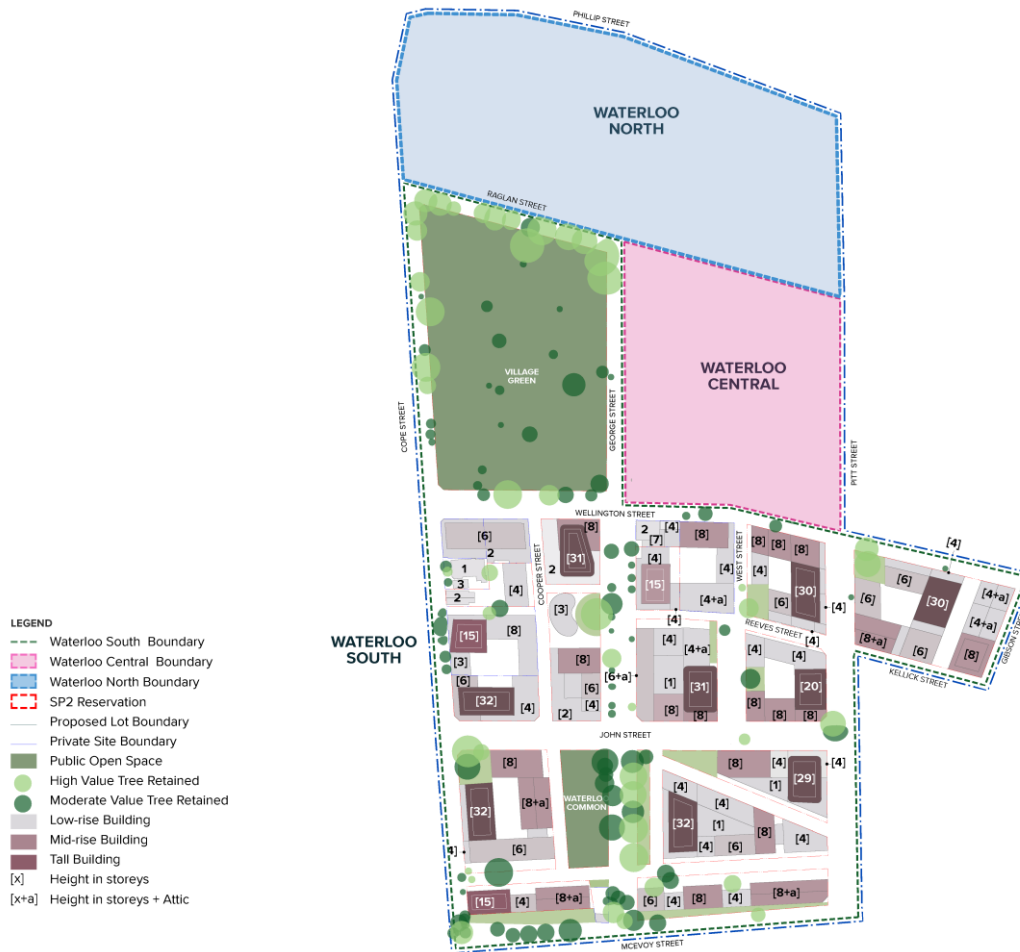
PHILLIP STREET

WATERLOO NORTH

RAGLAN STREET

VILLAGE GREEN

WATERLOO CENTRAL

COPE STREET

GEORGE STREET

PITT STREET

WELLINGTON STREET

[4]

[6]
[8]
[31]
2
[7]
[4]
[8]
[8]
[8]
[8]
[4]
[6]
[30]
[4+a]
[4+a]
[30]
[6]

2
1
3
2
[4]

COOPER STREET

[3]
[4]
[15]
[4]
[4+a]
[6]
[4]
[4]
WEST STREET
[4]
[8+a]
[6]
[8]

GIBSON STREET

KELLICK STREET

REEVES STREET

WATERLOO SOUTH

[15]
[8]
[3]
[6]
[32]
[4]
[8]
[6]
[4]
[2]
[4]
[6+a]
[1]
[8]
[4+a]
[31]
[8]
[4]
[4]
[20]
[8]
[8]
[8]

JOHN STREET

[8]
[32]
[8+a]
[4]
[6]

WATERLOO COMMON

[8]
[4]
[1]
[4]
[29]
[4]
[4]
[32]
[4]
[1]
[4]
[6]
[8]
[4]

[15]
[4]
[8+a]
[6]
[4]
[8]
[4]
[8+a]

MCEVOY STREET

LEGEND
Waterloo South Boundary
Waterloo Central Boundary
Waterloo North Boundary
SP2 Reservation
Proposed Lot Boundary
Private Site Boundary
Public Open Space
High Value Tree Retained
Moderate Value Tree Retained
Low-rise Building
Mid-rise Building
Tall Building
[x] Height in storeys
[x+a] Height in storeys + Attic